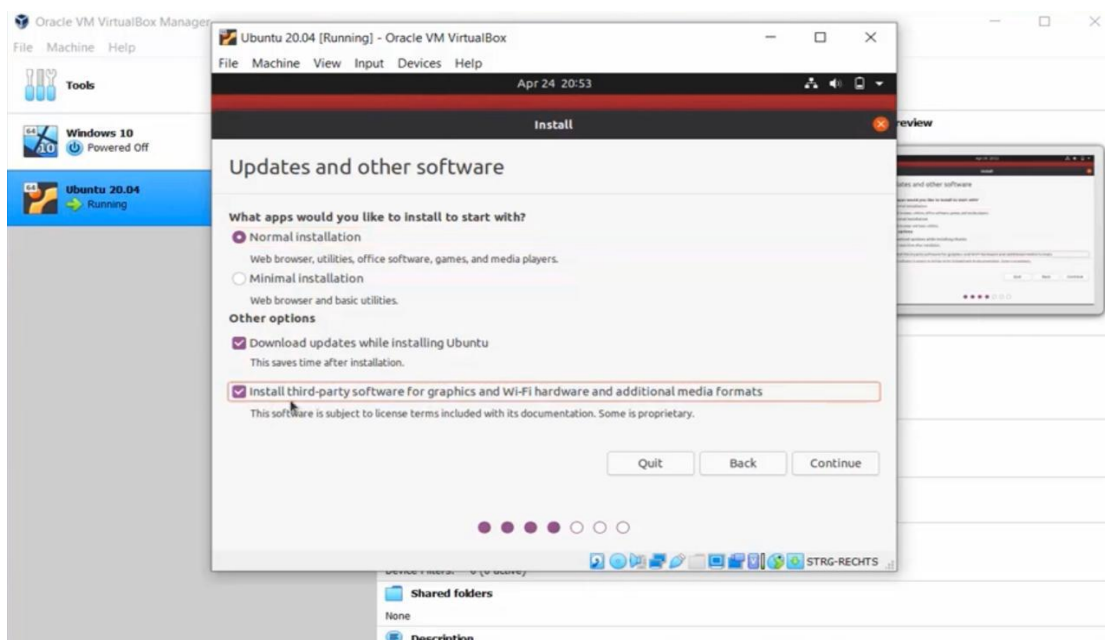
Oracle VM VirtualBox Manager
File Machine Help

Tools

Windows 10
Powered Off

Ubuntu 20.04
Running

Ubuntu 20.04 [Running] - Oracle VM VirtualBox
File Machine View Input Devices Help

Apr 24 20:53

Install

Updates and other software

What apps would you like to install to start with?

Normal installation

Web browser, utilities, office software, games, and media players.

Minimal installation

Web browser and basic utilities.

Other options

Download updates while installing Ubuntu

This saves time after installation.

Install third-party software for graphics and Wi-Fi hardware and additional media formats

This software is subject to license terms included with its documentation. Some is proprietary.

Quit Back Continue

STRG-RECHTS

review

Device Filters: 0 (0 active)

Shared folders

None

Description